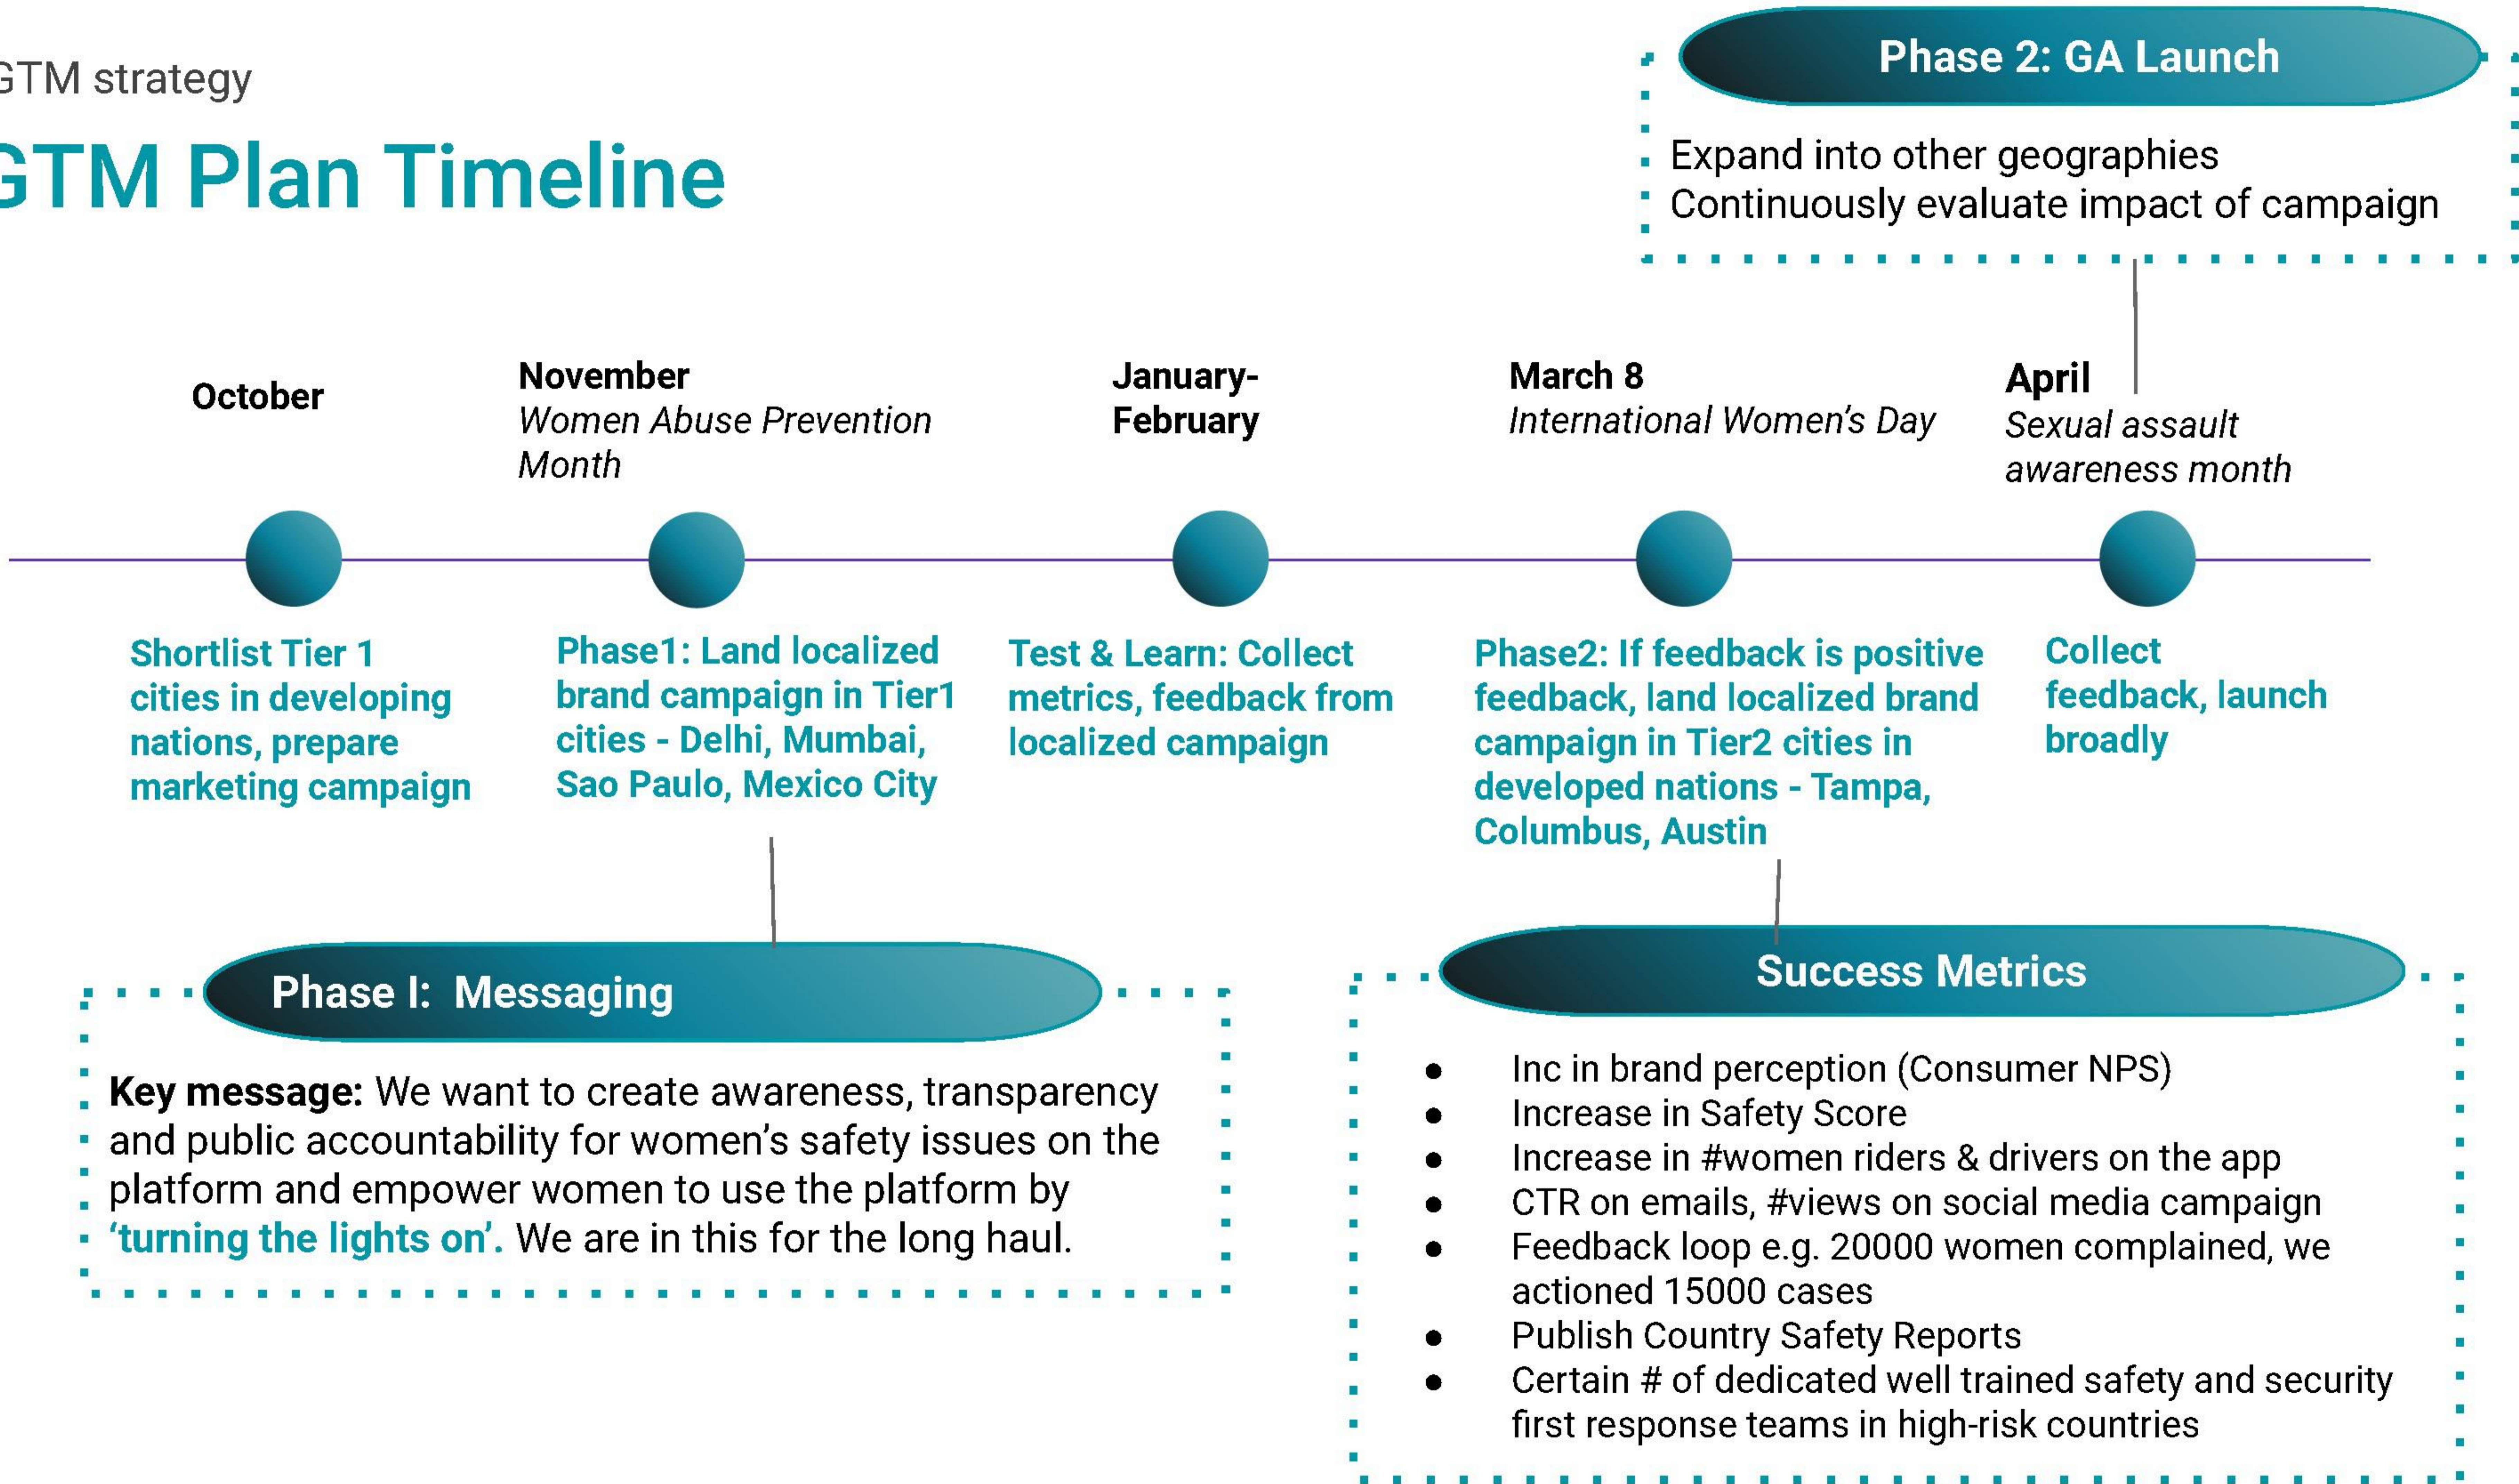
GTM strategy

GTM Plan Timeline

Phase 2: GA Launch

Expand into other geographies
Continuously evaluate impact of campaign

October

Shortlist Tier 1 cities in developing nations, prepare marketing campaign

November
*Women Abuse Prevention Month*

Phase1: Land localized brand campaign in Tier1 cities - Delhi, Mumbai, Sao Paulo, Mexico City

January-February

Test & Learn: Collect metrics, feedback from localized campaign

March 8
*International Women's Day*

Phase2: If feedback is positive feedback, land localized brand campaign in Tier2 cities in developed nations - Tampa, Columbus, Austin

April
*Sexual assault awareness month*

Collect feedback, launch broadly

Phase I: Messaging

**Key message:** We want to create awareness, transparency and public accountability for women's safety issues on the platform and empower women to use the platform by 'turning the lights on'. We are in this for the long haul.

Success Metrics

- Inc in brand perception (Consumer NPS)
- Increase in Safety Score
- Increase in #women riders & drivers on the app
- CTR on emails, #views on social media campaign
- Feedback loop e.g. 20000 women complained, we actioned 15000 cases
- Publish Country Safety Reports
- Certain # of dedicated well trained safety and security first response teams in high-risk countries